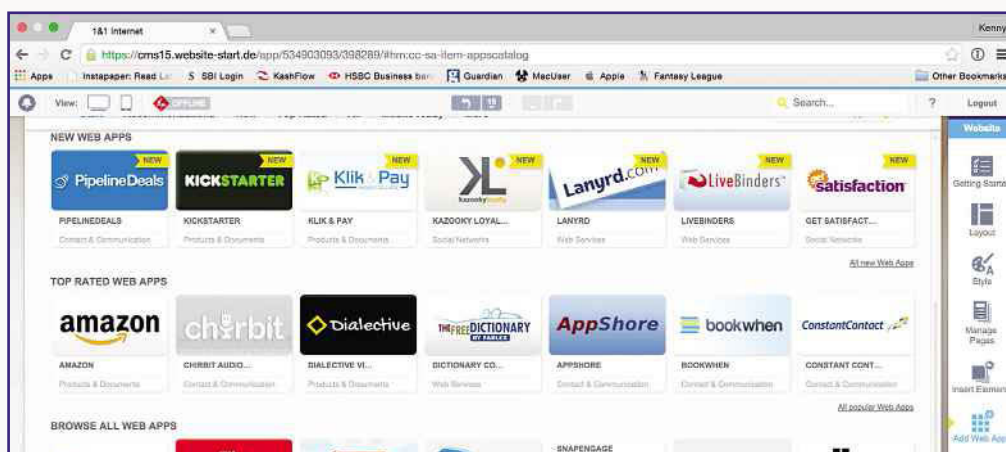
1&1 Internet
Kenny
https://cms15.website-start.de/app/534903093/398289/#hm:cc-sa-item-appscatalog
Apps Instapaper: Read La S SBI Login KashFlow HSBC Business ban Guardian MacUser Apple Fantasy League Other Bookmarks
View: OFFLINE Search... ? Logout
Website
NEW WEB APPS
NEW PipelineDeals
NEW KICKSTARTER
NEW Klik & Pay
NEW kazooky loyalty
NEW Lanyrd.com
NEW LiveBinders
NEW getsatisfaction
PIPELINEDEALS
Contact & Communication
KICKSTARTER
Products & Documents
KLIK & PAY
Products & Documents
KAZOOKY LOYAL...
Social Networks
LANYRD
Web Services
LIVEBINDERS
Web Services
GET SATISFACT...
Social Networks
All new Web Apps
TOP RATED WEB APPS
amazon
chirbit
Dialective
THE FREE DICTIONARY BY FARLEX
AppShore
bookwhen
ConstantContact
AMAZON
Products & Documents
CHIRBIT AUDIO...
Contact & Communication
DIALECTIVE VI...
Products & Documents
DICTIONARY CO...
Web Services
APPSHORE
Contact & Communication
BOOKWHEN
Contact & Communication
CONSTANT CONT...
Contact & Communication
All popular Web Apps
BROWSE ALL WEB APPS
SNAPENGAGE
Getting Started
Layout
Style
Manage Pages
Insert Element
Add Web App